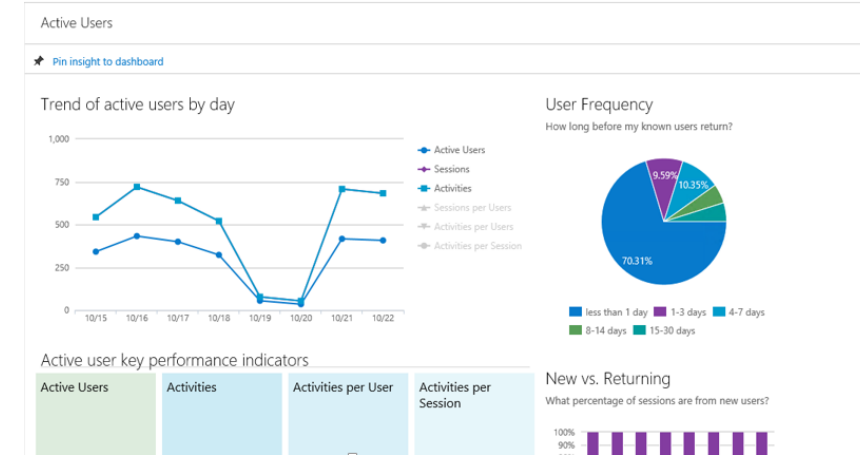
Active Users

Pin insight to dashboard

Trend of active users by day

1,000
750
500
250
0

10/15 10/16 10/17 10/18 10/19 10/20 10/21 10/22

Active Users
Sessions
Activities
Sessions per Users
Activities per Users
Activities per Session

User Frequency

How long before my known users return?

9.59%
10.35%
70.31%

less than 1 day
1-3 days
4-7 days
8-14 days
15-30 days

Active user key performance indicators

| Active Users | Activities | Activities per User | Activities per Session |
|---|---|---|---|

New vs. Returning

What percentage of sessions are from new users?

100%
90%